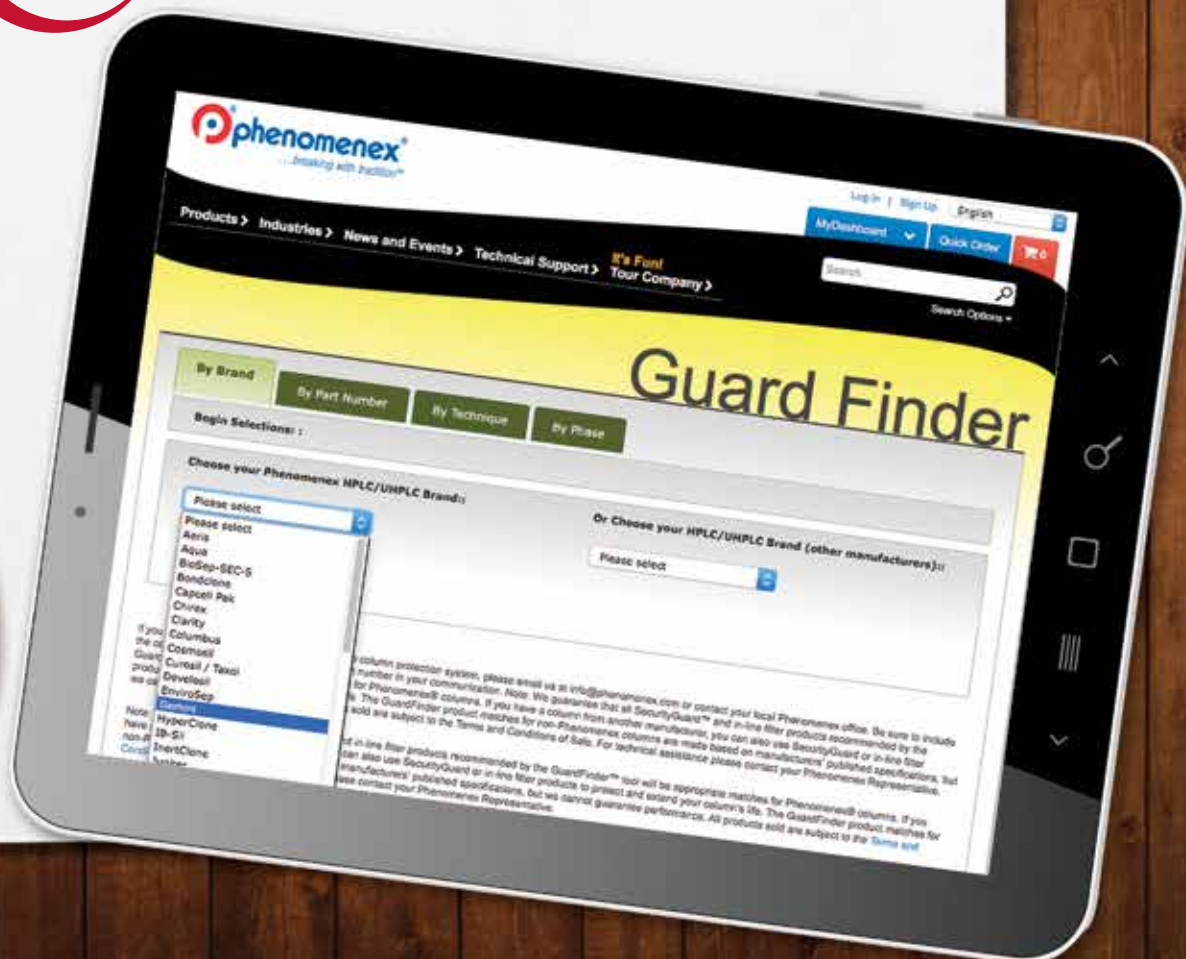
phenomenex®
...breaking with tradition™

Log In | Sign Up English

MyDashboard Quick Order 0

Products > Industries > News and Events > Technical Support > It's Fun! Tour Company >

Search

Search Options

Guard Finder

By Brand By Part Number By Technique By Phase

Begin Selections: :

Choose your Phenomenex HPLC/UHPLC Brand::

Please select

Please select
Aeris
Aqua
BioSep-SEC-S
Bondclone
Capcell Pak
Chirex
Clarity
Columbus
Cosmosil
Curosil / Taxol
Develosil
EnviroSep
Gemini
HyperClone
IB-Sil
InertClone
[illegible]

Or Choose your HPLC/UHPLC Brand (other manufacturers)::

Please select

If you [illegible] column protection system, please email us at info@phenomenex.com or contact your local Phenomenex office. Be sure to include the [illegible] number in your communication. Note: We guarantee that all SecurityGuard™ and in-line filter products recommended by the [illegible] for Phenomenex® columns. If you have a column from another manufacturer, you can also use SecurityGuard or in-line filter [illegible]. The GuardFinder product matches for non-Phenomenex columns are made based on manufacturers' published specifications, but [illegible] sold are subject to the Terms and Conditions of Sale. For technical assistance please contact your Phenomenex Representative.

Note: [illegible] in-line filter products recommended by the GuardFinder™ tool will be appropriate matches for Phenomenex® columns. If you have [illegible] can also use SecurityGuard or in-line filter products to protect and extend your column's life. The GuardFinder product matches for non-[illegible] manufacturers' published specifications, but we cannot guarantee performance. All products sold are subject to the Terms and Cond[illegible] please contact your Phenomenex Representative.